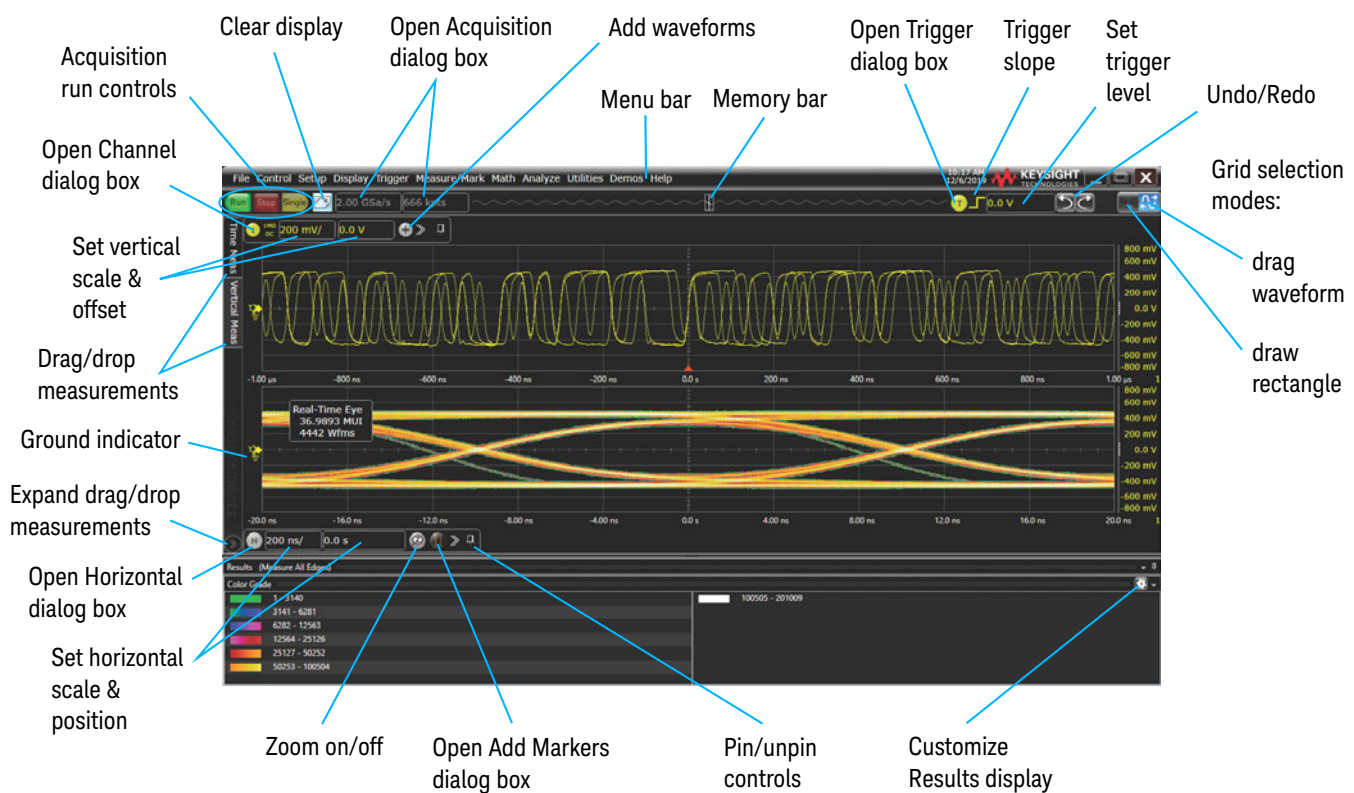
Acquisition run controls

Clear display

Open Acquisition dialog box

Add waveforms

Open Trigger dialog box

Trigger slope

Set trigger level

Undo/Redo

Menu bar

Memory bar

Open Channel dialog box

Grid selection modes:

drag waveform

draw rectangle

Set vertical scale & offset

Drag/drop measurements

Ground indicator

Expand drag/drop measurements

Open Horizontal dialog box

Set horizontal scale & position

Zoom on/off

Open Add Markers dialog box

Pin/unpin controls

Customize Results display

File Control Setup Display Trigger Measure/Mark Math Analyze Utilities Demos Help

10:17 AM 12/6/2019 KEYSIGHT TECHNOLOGIES

Run Stop Single 2.00 GSa/s 666 kpts

0.0 V

200 mV/ 0.0 V

Time Meas Vertical Meas

800 mV 600 mV 400 mV 200 mV 0.0 V -200 mV -400 mV -600 mV -800 mV

-1.00 µs -800 ns -600 ns -400 ns -200 ns 0.0 s 200 ns 400 ns 600 ns 800 ns 1.00 µs

Real-Time Eye
36.9893 MUI
4442 Wfms

800 mV 600 mV 400 mV 200 mV 0.0 V -200 mV -400 mV -600 mV -800 mV

-20.0 ns -16.0 ns -12.0 ns -8.00 ns -4.00 ns 0.0 s 4.00 ns 8.00 ns 12.0 ns 16.0 ns 20.0 ns

200 ns/ 0.0 s

Results (Measure All Edges)

Color Grade

1 - 3140
3141 - 6281
6282 - 12563
12564 - 25126
25127 - 50252
50253 - 100504

100505 - 201009